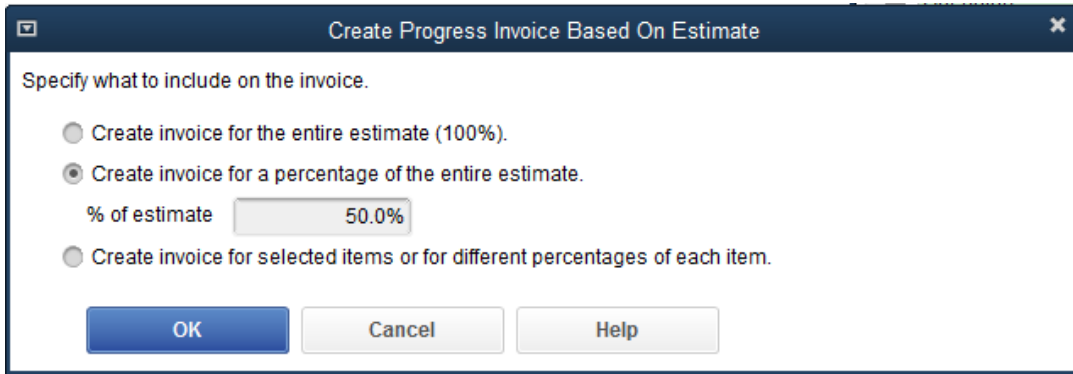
Create Progress Invoice Based On Estimate

Specify what to include on the invoice.

Create invoice for the entire estimate (100%).

Create invoice for a percentage of the entire estimate.

% of estimate 50.0%

Create invoice for selected items or for different percentages of each item.

OK Cancel Help